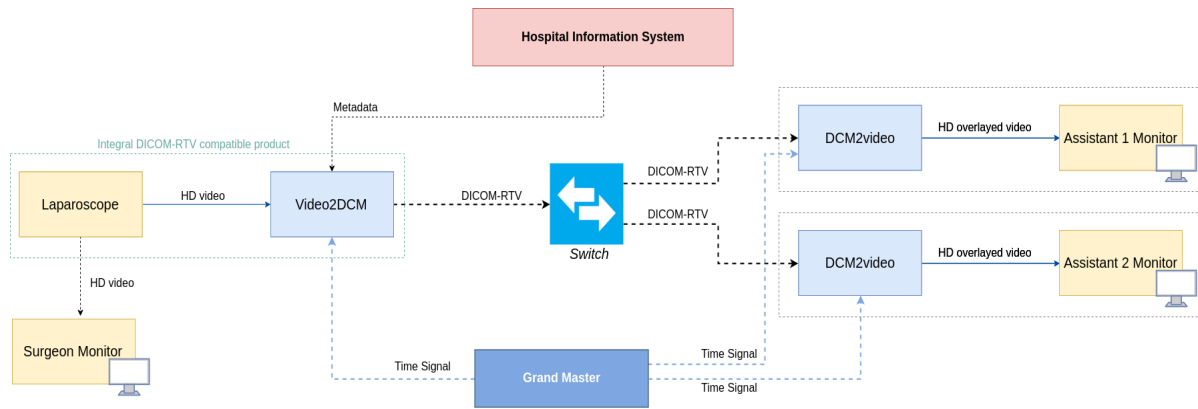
Hospital Information System

Metadata

Integral DICOM-RTV compatible product

Laparoscope

HD video

Video2DCM

DICOM-RTV

Switch

DICOM-RTV

DICOM-RTV

DCM2video

HD overlayed video

Assistant 1 Monitor

DCM2video

HD overlayed video

Assistant 2 Monitor

HD video

Surgeon Monitor

Time Signal

Grand Master

Time Signal

Time Signal